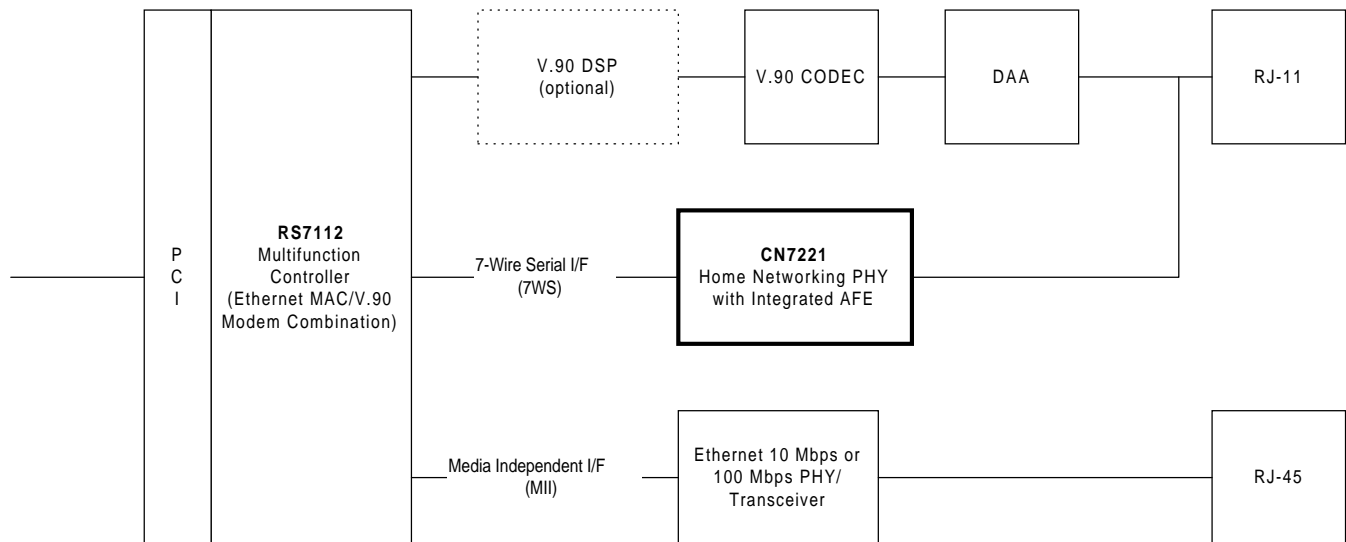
P
C
I

RS7112
Multifunction
Controller
(Ethernet MAC/V.90
Modem Combination)

V.90 DSP
(optional)

V.90 CODEC

DAA

RJ-11

7-Wire Serial I/F
(7WS)

CN7221
Home Networking PHY
with Integrated AFE

Media Independent I/F
(MII)

Ethernet 10 Mbps or
100 Mbps PHY/
Transceiver

RJ-45